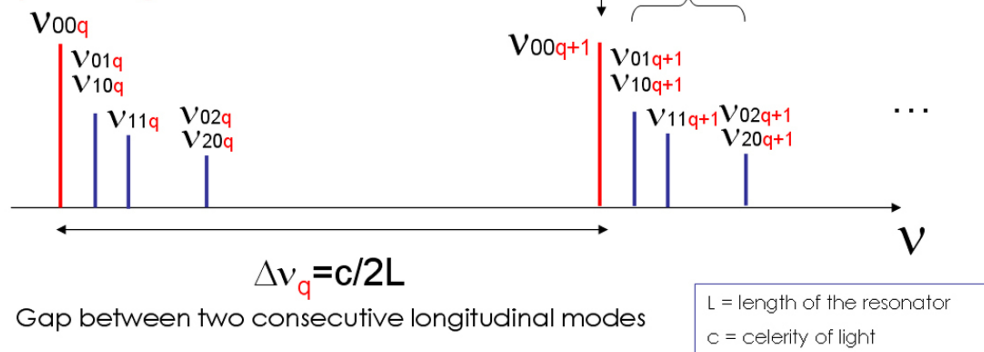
$\nu_{00q}$

$\nu_{01q}$
$\nu_{10q}$

$\nu_{11q}$

$\nu_{02q}$
$\nu_{20q}$

$\nu_{00q+1}$

$\nu_{01q+1}$
$\nu_{10q+1}$

$\nu_{11q+1}$

$\nu_{02q+1}$
$\nu_{20q+1}$

...

$\nu$

$\Delta\nu_q$=c/2L

Gap between two consecutive longitudinal modes

L = length of the resonator
c = celerity of light